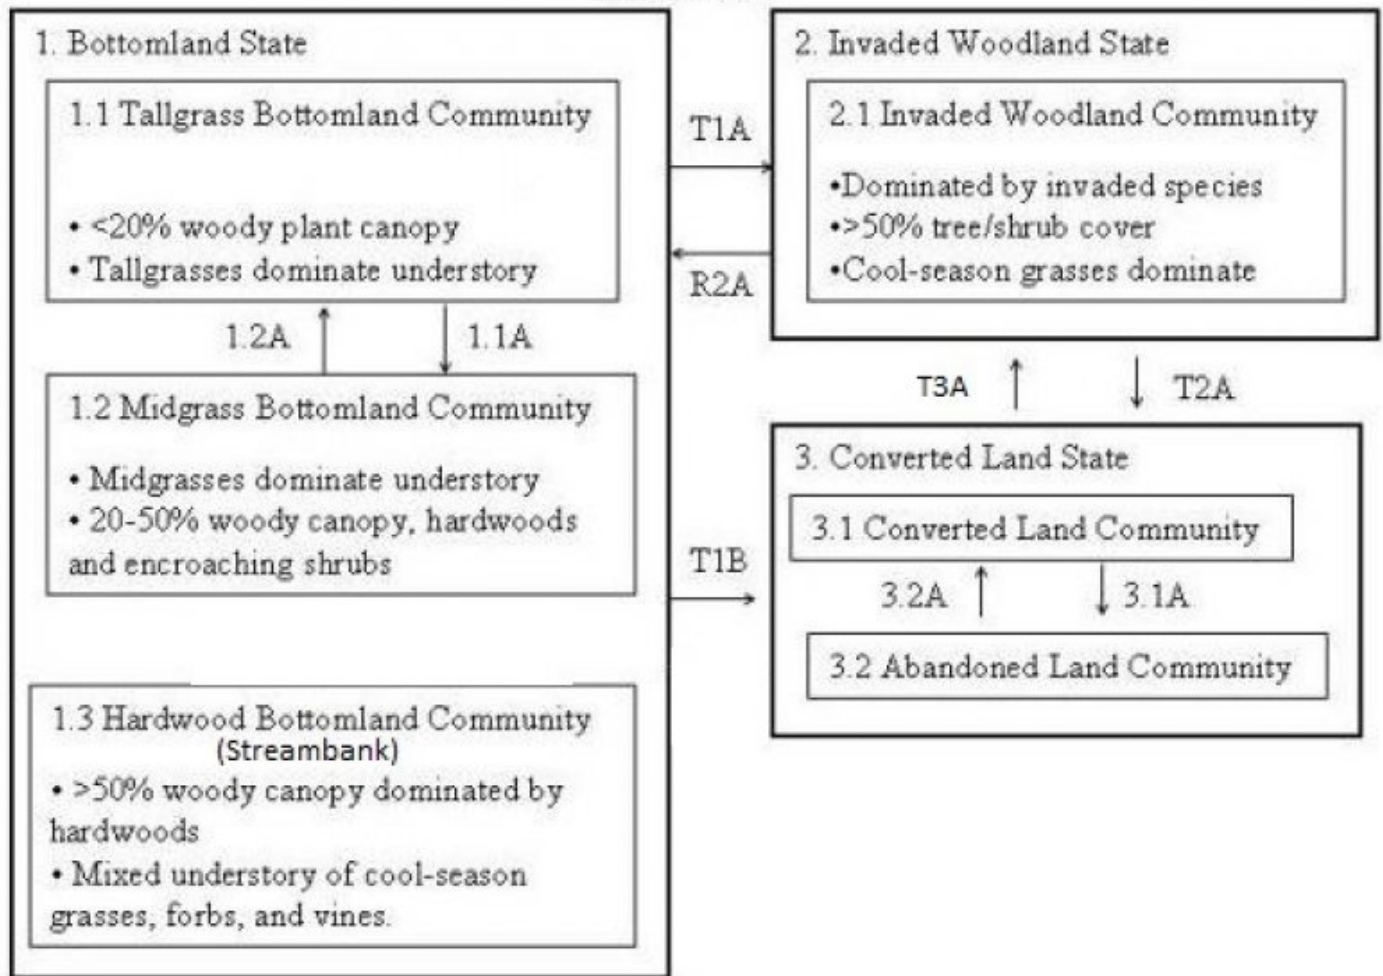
1. Bottomland State

1.1 Tallgrass Bottomland Community

• <20% woody plant canopy
• Tallgrasses dominate understory

1.2A

1.1A

1.2 Midgrass Bottomland Community

• Midgrasses dominate understory
• 20-50% woody canopy, hardwoods and encroaching shrubs

1.3 Hardwood Bottomland Community (Streambank)
• >50% woody canopy dominated by hardwoods
• Mixed understory of cool-season grasses, forbs, and vines.

T1A

R2A

T1B

2. Invaded Woodland State

2.1 Invaded Woodland Community

•Dominated by invaded species
•>50% tree/shrub cover
•Cool-season grasses dominate

T3A

T2A

3. Converted Land State

3.1 Converted Land Community

3.2A

3.1A

3.2 Abandoned Land Community